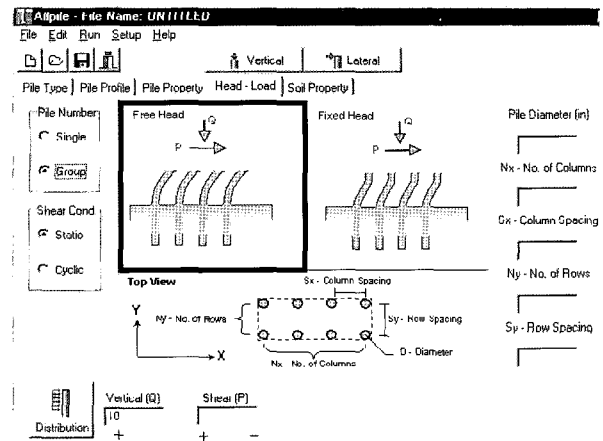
Allpile - File Name: UNTITLED

File Edit Run Setup Help

Vertical Lateral

Pile Type | Pile Profile | Pile Property | Head - Load | Soil Property

Pile Number
Single
Group

Shear Cond
Static
Cyclic

Free Head
Q
P

Fixed Head
Q
P

Pile Diameter (in)

Nx - No. of Columns

Sx - Column Spacing

Ny - No. of Rows

Sy - Row Spacing

Top View

Sx - Column Spacing

Y

Ny - No. of Rows

Sy - Row Spacing

X

D - Diameter

Nx No. of Columns

Distribution

Vertical (Q)
10
+

Shear (P)
+ −